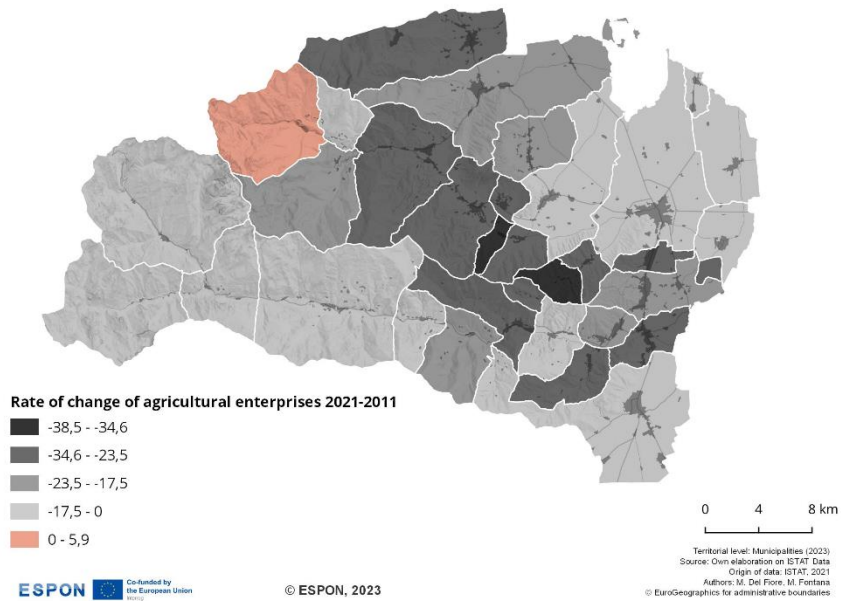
Rate of change of agricultural enterprises 2021-2011

-38,5 - -34,6

-34,6 - -23,5

-23,5 - -17,5

-17,5 - 0

0 - 5,9

0 4 8 km

Territorial level: Municipalities (2023)
Source: Own elaboration on ISTAT Data
Origin of data: ISTAT, 2021
Authors: M. Del Fiore, M. Fontana
© EuroGeographics for administrative boundaries

ESPON Co-funded by the European Union Interreg

© ESPON, 2023